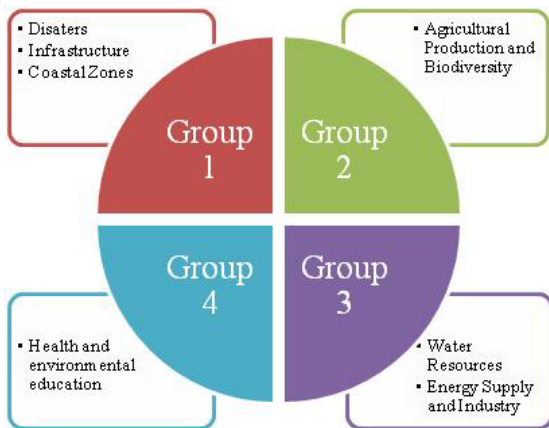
- Disaters
- Infrastructure
- Coastal Zones

Group 1

- Agricultural Production and Biodiversity

Group 2

Group 4

- Health and environmental education

Group 3

- Water Resources
- Energy Supply and Industry